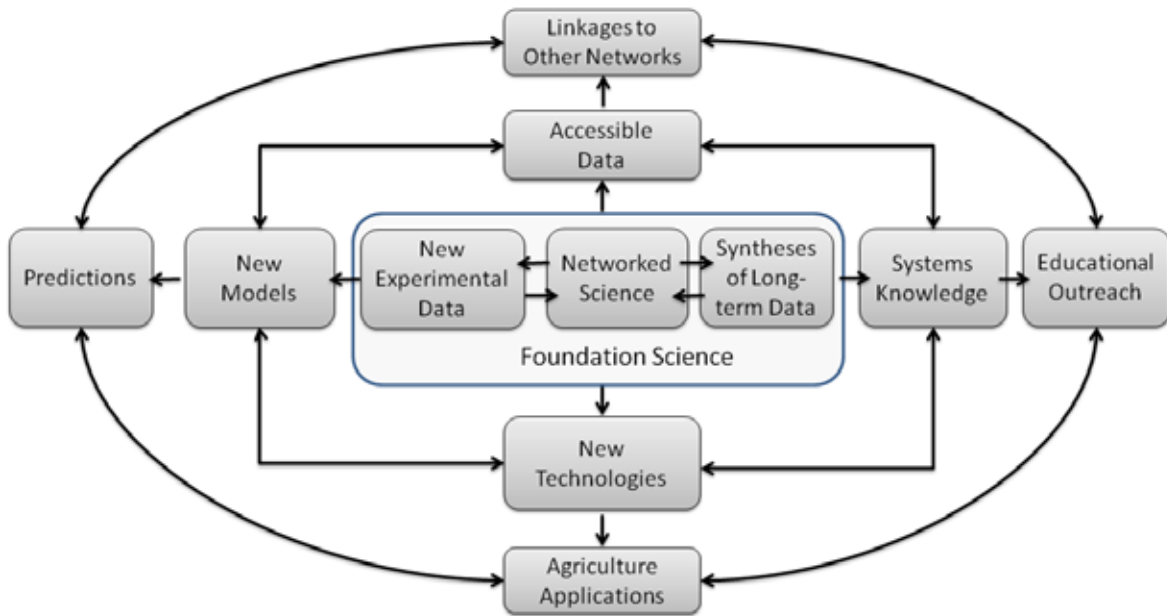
Linkages to Other Networks

Accessible Data

Predictions

New Models

New Experimental Data

Networked Science

Syntheses of Long-term Data

Foundation Science

Systems Knowledge

Educational Outreach

New Technologies

Agriculture Applications